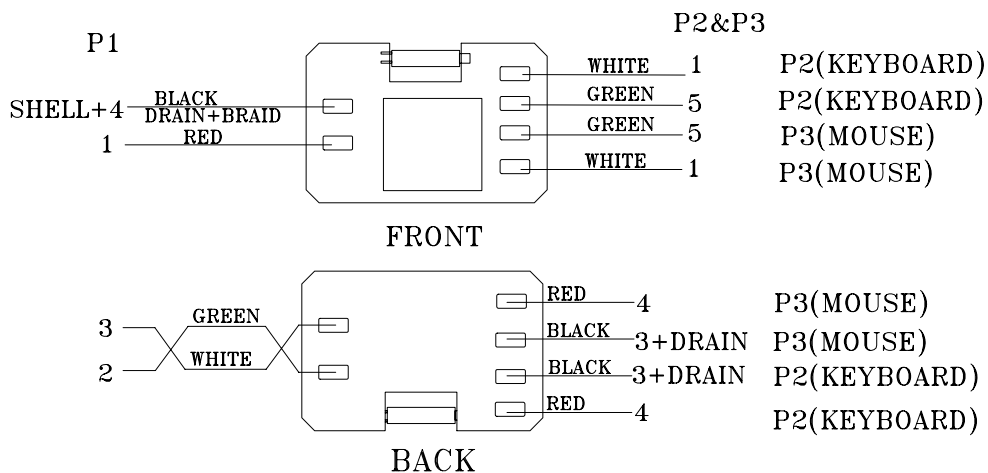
P1

P2&P3

SHELL+4 BLACK DRAIN+BRAID

1 RED

WHITE 1 P2(KEYBOARD)

GREEN 5 P2(KEYBOARD)

GREEN 5 P3(MOUSE)

WHITE 1 P3(MOUSE)

FRONT

3 GREEN

2 WHITE

RED 4 P3(MOUSE)

BLACK 3+DRAIN P3(MOUSE)

BLACK 3+DRAIN P2(KEYBOARD)

RED 4 P2(KEYBOARD)

BACK